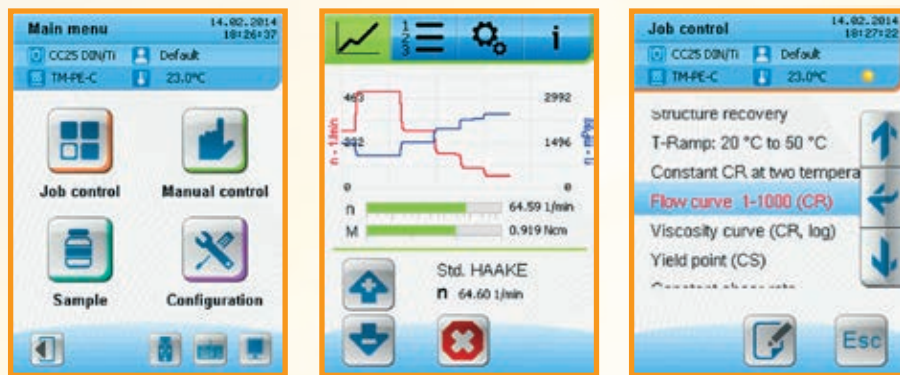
Main menu
14.02.2014
10:26:37
CC25 DIN/Ti
Default
TM-PE-C
23.0°C

Job control
Manual control
Sample
Configuration

$\frac{1}{2}$
$\frac{}{3}$
i

463
2992
n - 1/min
232
1496
M - mNm
0
0
n
64.59 1/min
M
0.919 Ncm

Std. HAAKE
n 64.60 1/min

Job control
14.02.2014
10:27:22
CC25 DIN/Ti
Default
TM-PE-C
23.0°C

Structure recovery
T-Ramp: 20 °C to 50 °C
Constant CR at two tempera
Flow curve 1-1000 (CR)
Viscosity curve (CR, log)
Yield point (CS)

Esc